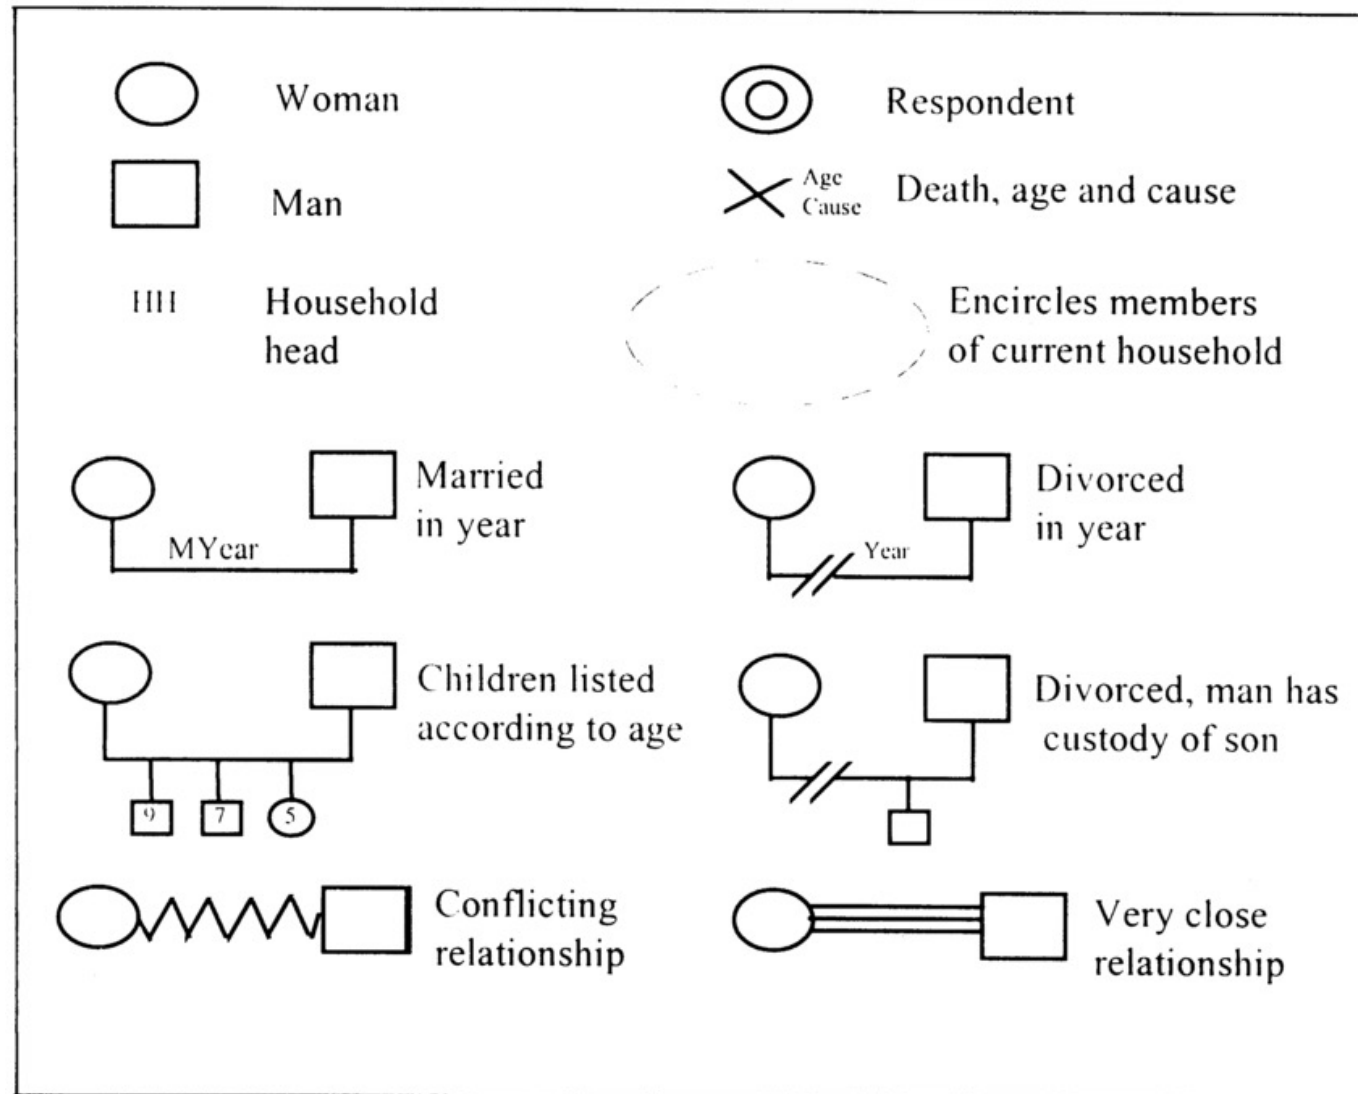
Woman

Respondent

Man

Age
Cause
Death, age and cause

HH Household head

Encircles members of current household

MYear
Married in year

Year
Divorced in year

9 7 5
Children listed according to age

Divorced, man has custody of son

Conflicting relationship

Very close relationship